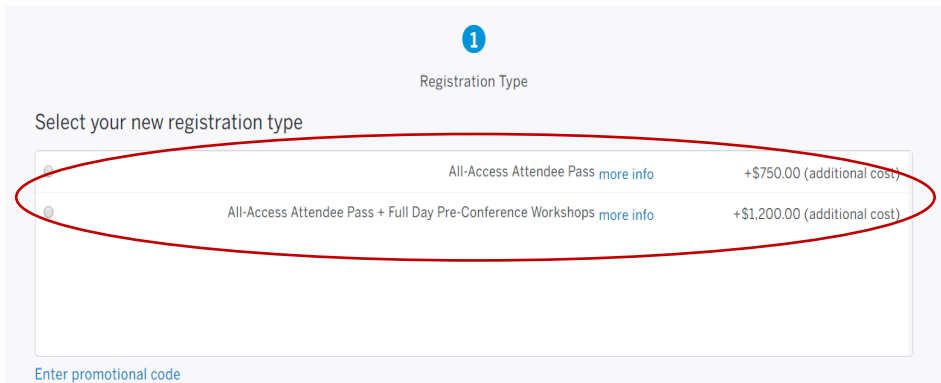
1

Registration Type

Select your new registration type

All-Access Attendee Pass more info +$750.00 (additional cost)

All-Access Attendee Pass + Full Day Pre-Conference Workshops more info +$1,200.00 (additional cost)

Enter promotional code